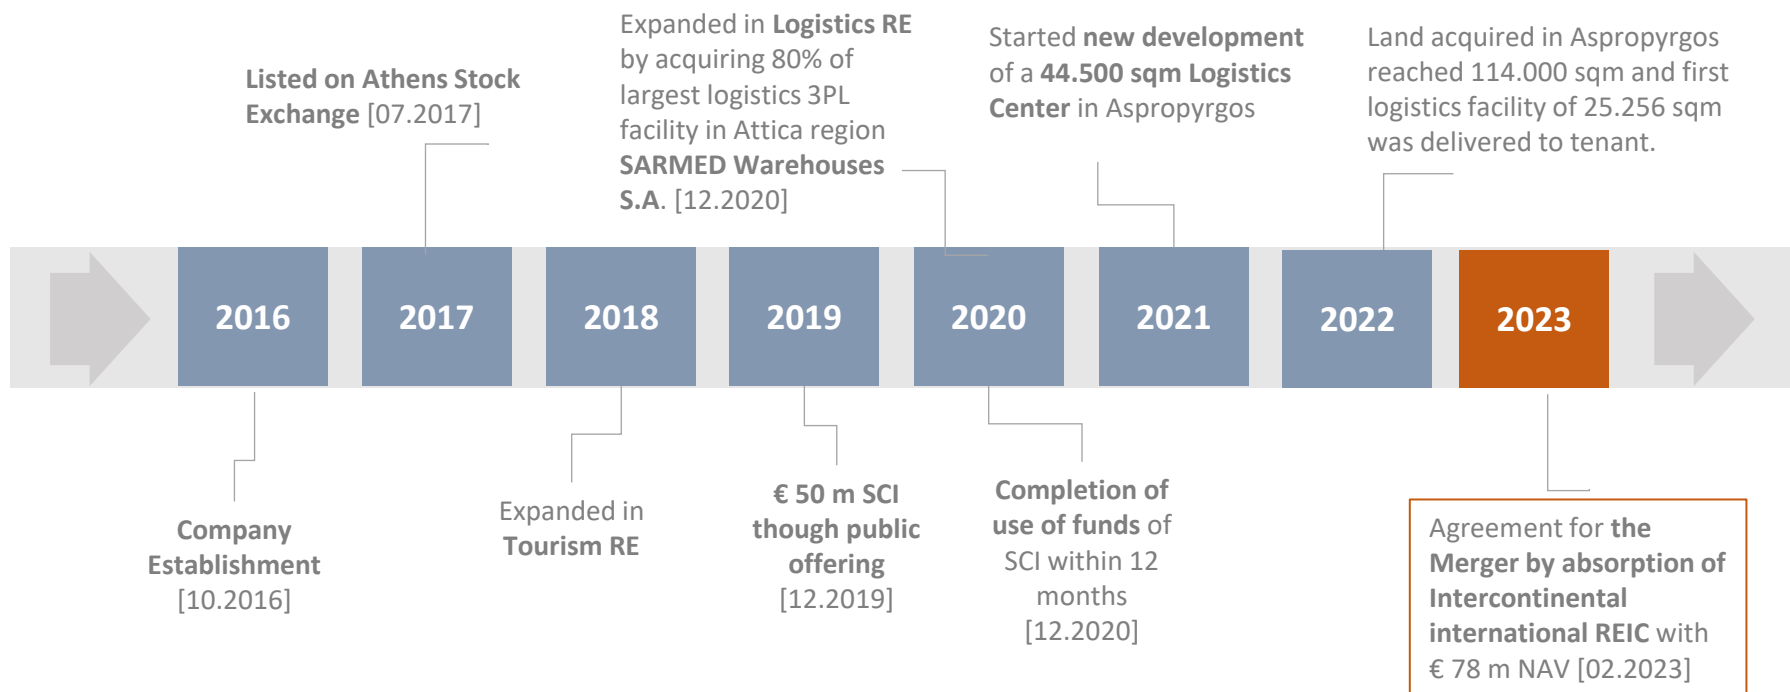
Listed on Athens Stock Exchange [07.2017]

Expanded in Logistics RE by acquiring 80% of largest logistics 3PL facility in Attica region SARMED Warehouses S.A. [12.2020]

Started new development of a 44.500 sqm Logistics Center in Aspropyrgos

Land acquired in Aspropyrgos reached 114.000 sqm and first logistics facility of 25.256 sqm was delivered to tenant.

2016

2017

2018

2019

2020

2021

2022

2023

Company Establishment [10.2016]

Expanded in Tourism RE

€ 50 m SCI though public offering [12.2019]

Completion of use of funds of SCI within 12 months [12.2020]

Agreement for the Merger by absorption of Intercontinental international REIC with € 78 m NAV [02.2023]